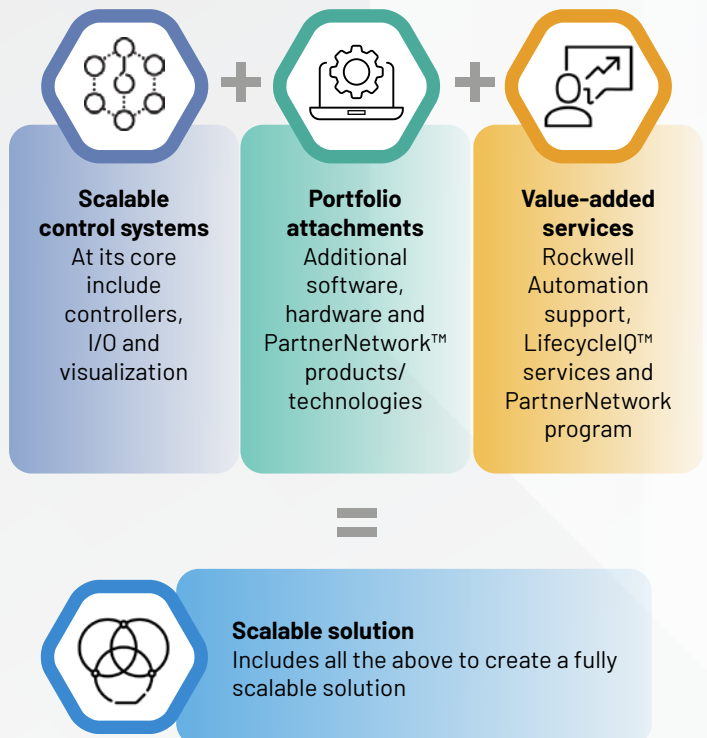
**Scalable control systems**
At its core include controllers, I/O and visualization

+

**Portfolio attachments**
Additional software, hardware and PartnerNetwork™ products/ technologies

+

**Value-added services**
Rockwell Automation support, LifecycleIQ™ services and PartnerNetwork program

=

**Scalable solution**
Includes all the above to create a fully scalable solution